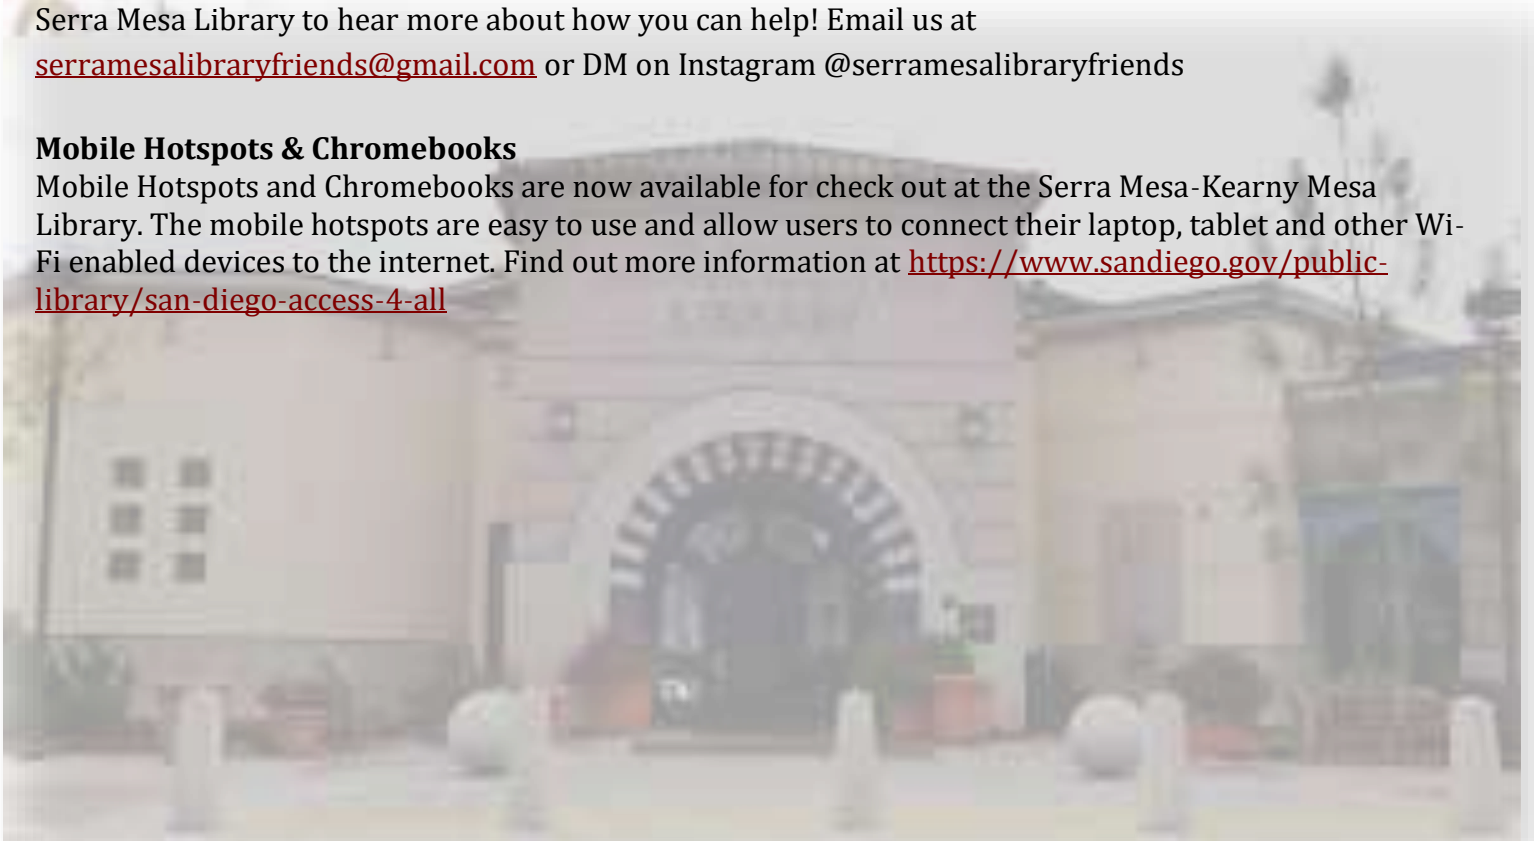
Serra Mesa Library to hear more about how you can help! Email us at serramesalibraryfriends@gmail.com or DM on Instagram @serramesalibraryfriends

**Mobile Hotspots & Chromebooks**
Mobile Hotspots and Chromebooks are now available for check out at the Serra Mesa-Kearny Mesa Library. The mobile hotspots are easy to use and allow users to connect their laptop, tablet and other Wi-Fi enabled devices to the internet. Find out more information at https://www.sandiego.gov/public-library/san-diego-access-4-all